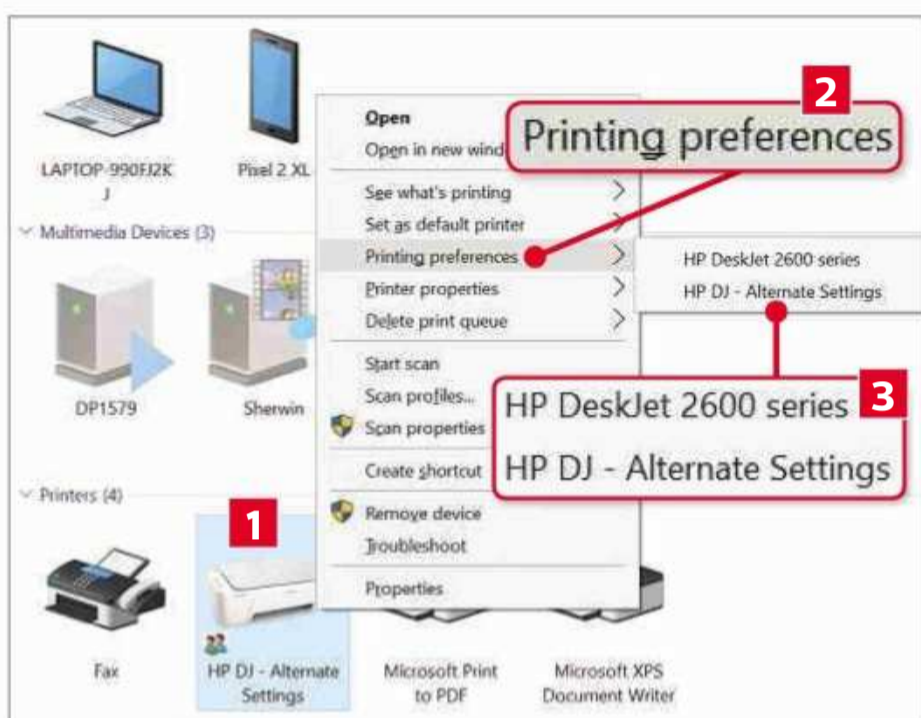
LAPTOP-990FJ2K J

Pixel 2 XL

Multimedia Devices (3)

DP1579

Sherwin

Printers (4)

Fax

HP DJ - Alternate Settings

Microsoft Print to PDF

Microsoft XPS Document Writer

1

Open
Open in new wind
See what's printing
Set as default printer
Printing preferences
Printer properties
Delete print queue
Start scan
Scan profiles...
Scan properties
Create shortcut
Remove device
Troubleshoot
Properties

HP DeskJet 2600 series
HP DJ - Alternate Settings

2
Printing preferences

3
HP DeskJet 2600 series
HP DJ - Alternate Settings